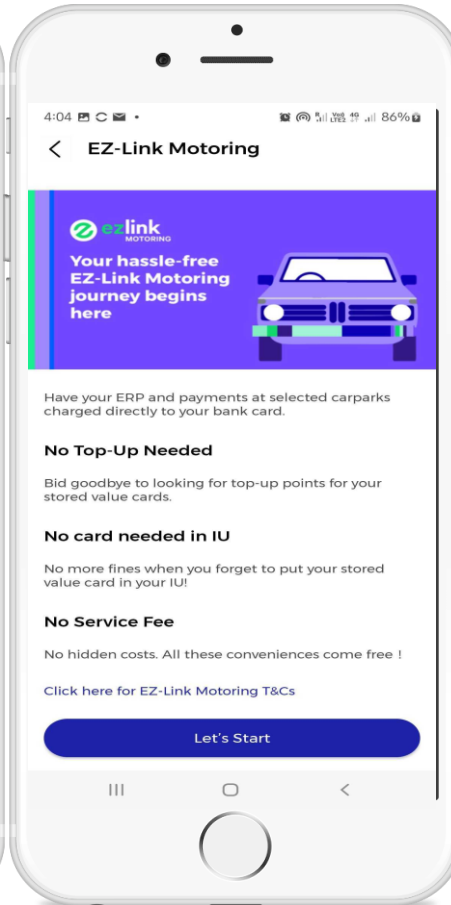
4:04 • 86%

EZ-Link Motoring

ezlink MOTORING

Your hassle-free EZ-Link Motoring journey begins here

Have your ERP and payments at selected carparks charged directly to your bank card.

No Top-Up Needed

Bid goodbye to looking for top-up points for your stored value cards.

No card needed in IU

No more fines when you forget to put your stored value card in your IU!

No Service Fee

No hidden costs. All these conveniences come free !

Click here for EZ-Link Motoring T&Cs

Let's Start